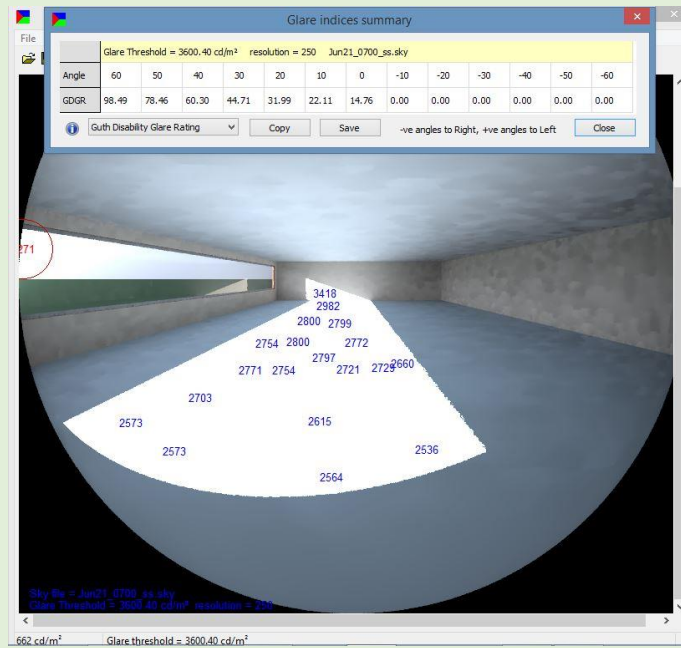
File

Glare indices summary

| | Glare Threshold = 3600.40 cd/m² resolution = 250 Jun21_0700_ss.sky | | | | | | | | | | | | |
|---|---|---|---|---|---|---|---|---|---|---|---|---|---|
| Angle | 60 | 50 | 40 | 30 | 20 | 10 | 0 | -10 | -20 | -30 | -40 | -50 | -60 |
| GDGR | 98.49 | 78.46 | 60.30 | 44.71 | 31.99 | 22.11 | 14.76 | 0.00 | 0.00 | 0.00 | 0.00 | 0.00 | 0.00 |

Guth Disability Glare Rating Copy Save -ve angles to Right, +ve angles to Left Close

271

3418
2982
2800 2799
2754 2800 2772
2797
2771 2754 2721 2729 2660
2703
2573 2615
2573 2536
2564

Sky file = Jun21_0700_ss.sky
Glare Threshold = 3600.40 cd/m² resolution = 250

662 cd/m² Glare threshold = 3600.40 cd/m²